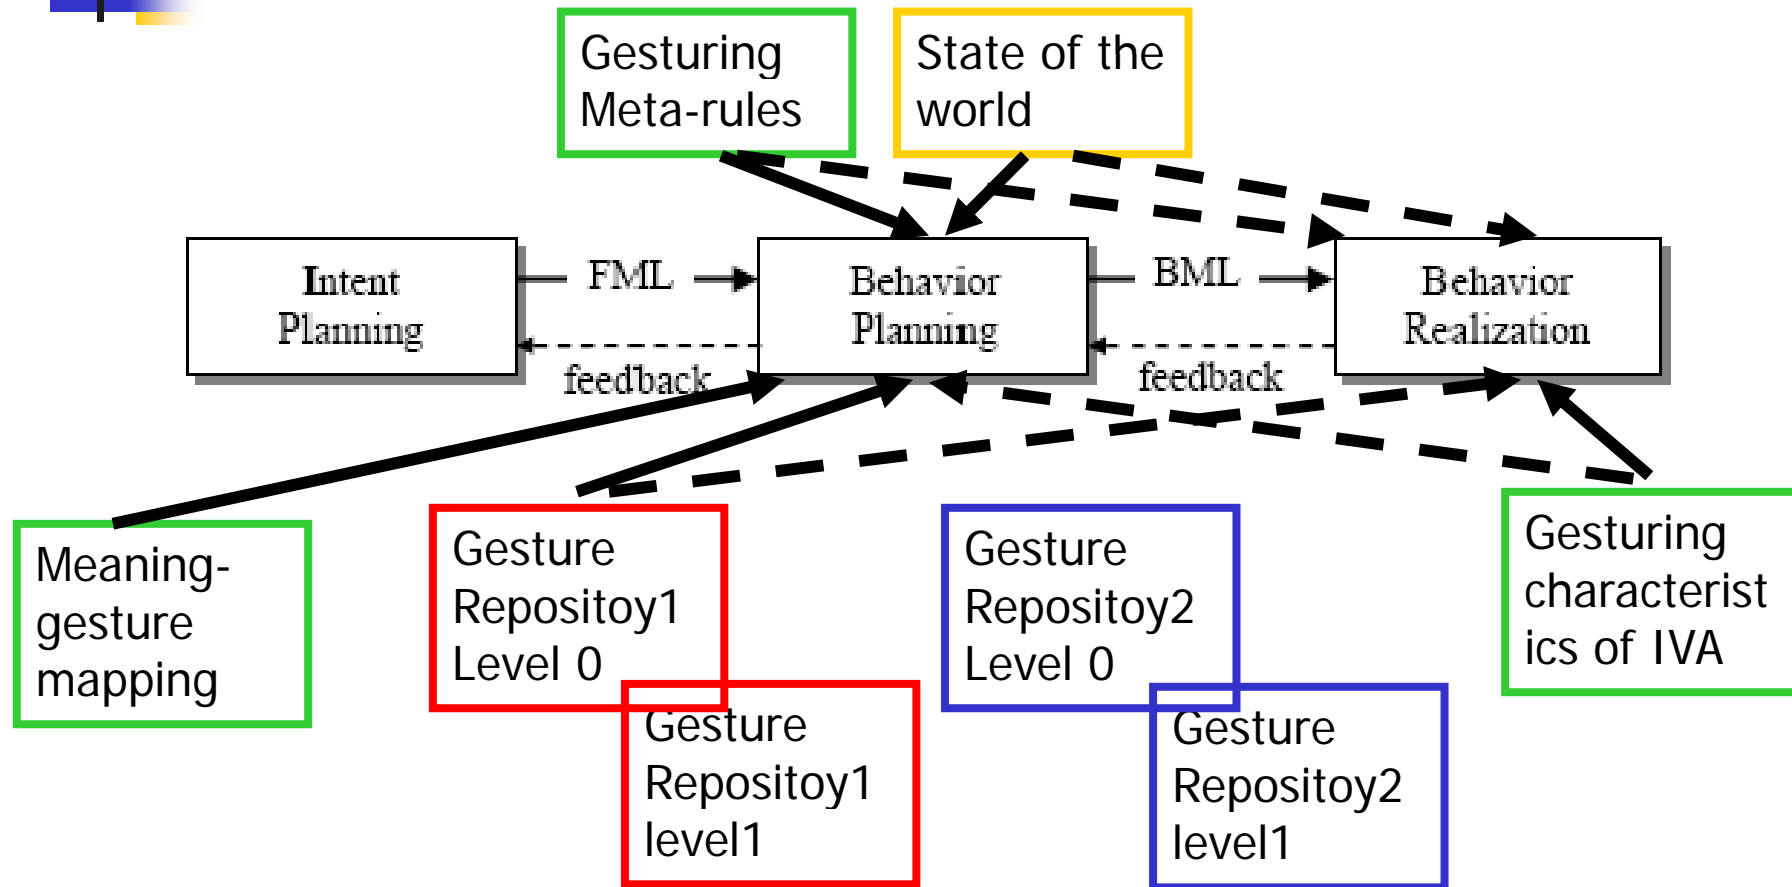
Gesturing Meta-rules

State of the world

Intent Planning

FML

feedback

Behavior Planning

BML

feedback

Behavior Realization

Meaning-gesture mapping

Gesture Repositoy1 Level 0

Gesture Repositoy1 level1

Gesture Repositoy2 Level 0

Gesture Repositoy2 level1

Gesturing characteristics of IVA